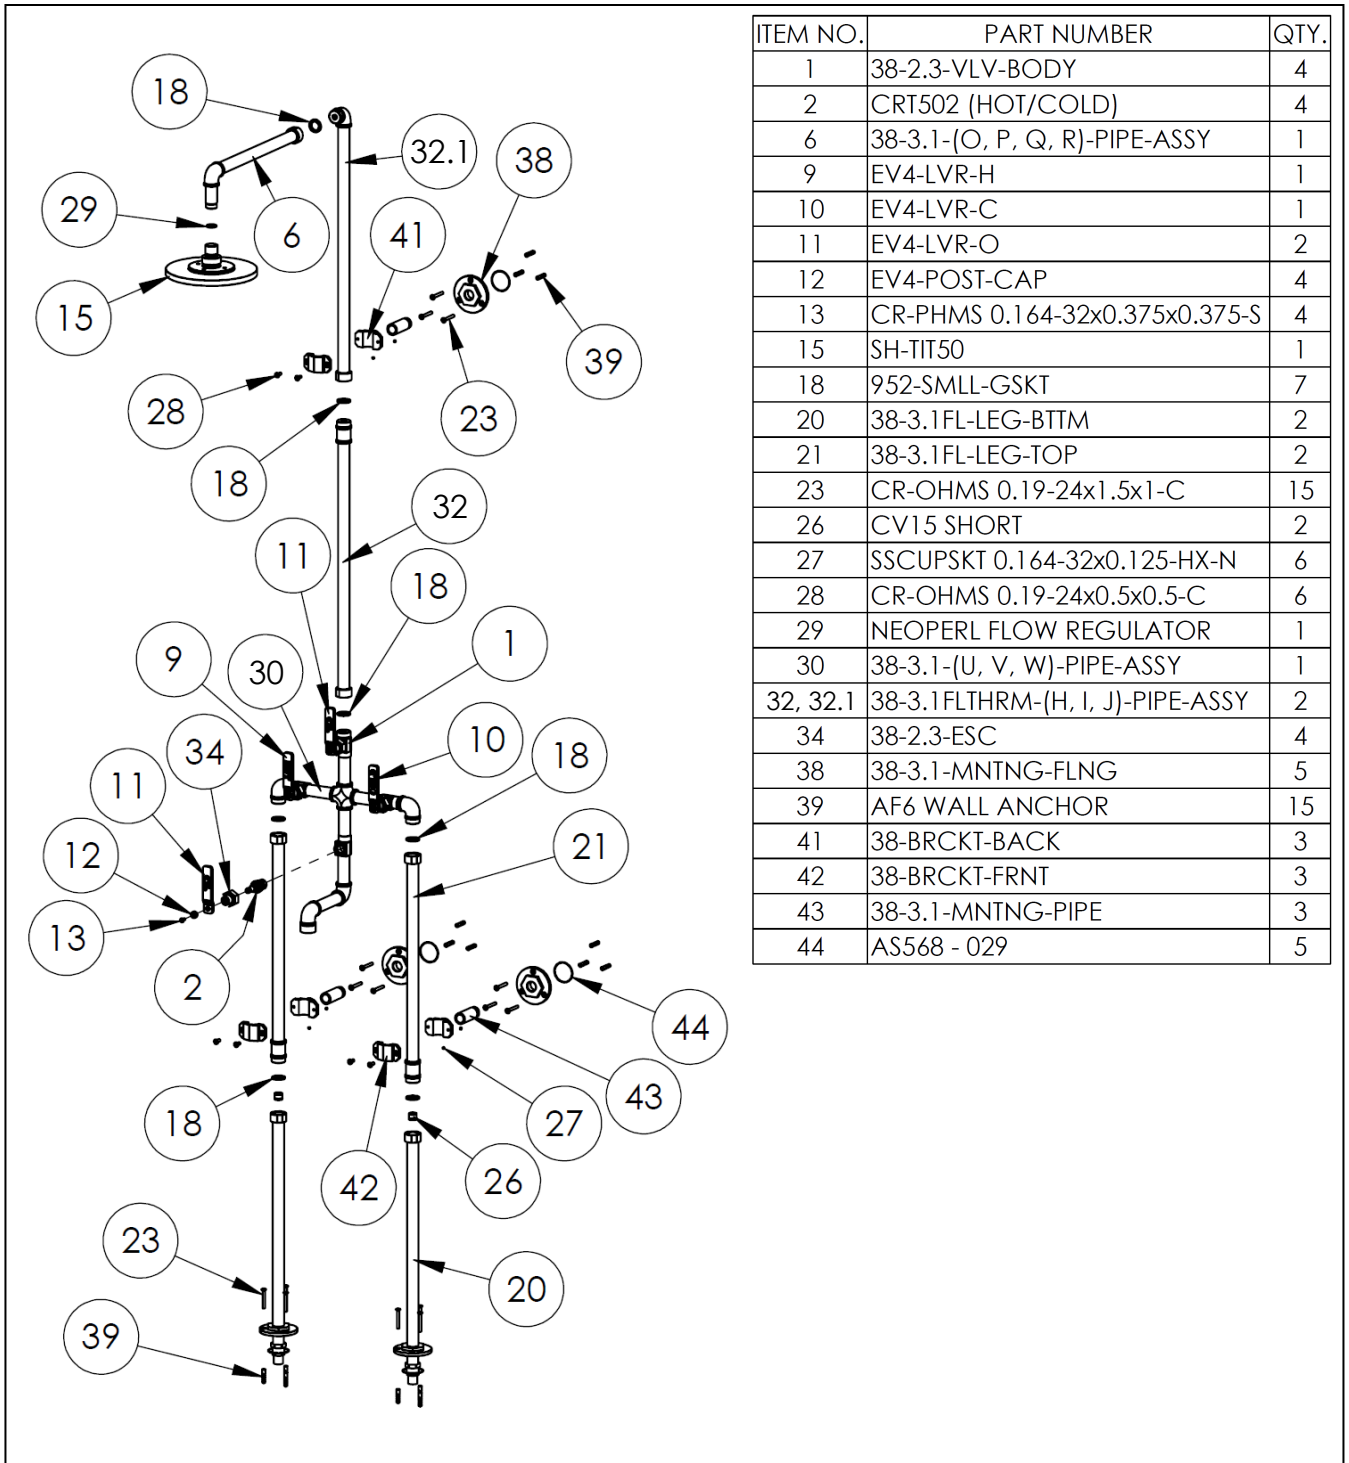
18
32.1
38
29
6
41
15
39
28
23
18
32
11
18
9
30
1
34
10
18
11
21
12
13
2
44
43
18
27
26
42
23
20
39

| ITEM NO. | PART NUMBER | QTY. |
|---|---|---|
| 1 | 38-2.3-VLV-BODY | 4 |
| 2 | CRT502 (HOT/COLD) | 4 |
| 6 | 38-3.1-(O, P, Q, R)-PIPE-ASSY | 1 |
| 9 | EV4-LVR-H | 1 |
| 10 | EV4-LVR-C | 1 |
| 11 | EV4-LVR-O | 2 |
| 12 | EV4-POST-CAP | 4 |
| 13 | CR-PHMS 0.164-32x0.375x0.375-S | 4 |
| 15 | SH-TIT50 | 1 |
| 18 | 952-SMLL-GSKT | 7 |
| 20 | 38-3.1FL-LEG-BTTM | 2 |
| 21 | 38-3.1FL-LEG-TOP | 2 |
| 23 | CR-OHMS 0.19-24x1.5x1-C | 15 |
| 26 | CV15 SHORT | 2 |
| 27 | SSCUPSKT 0.164-32x0.125-HX-N | 6 |
| 28 | CR-OHMS 0.19-24x0.5x0.5-C | 6 |
| 29 | NEOPERL FLOW REGULATOR | 1 |
| 30 | 38-3.1-(U, V, W)-PIPE-ASSY | 1 |
| 32, 32.1 | 38-3.1FLTHRM-(H, I, J)-PIPE-ASSY | 2 |
| 34 | 38-2.3-ESC | 4 |
| 38 | 38-3.1-MNTNG-FLNG | 5 |
| 39 | AF6 WALL ANCHOR | 15 |
| 41 | 38-BRCKT-BACK | 3 |
| 42 | 38-BRCKT-FRNT | 3 |
| 43 | 38-3.1-MNTNG-PIPE | 3 |
| 44 | AS568 - 029 | 5 |